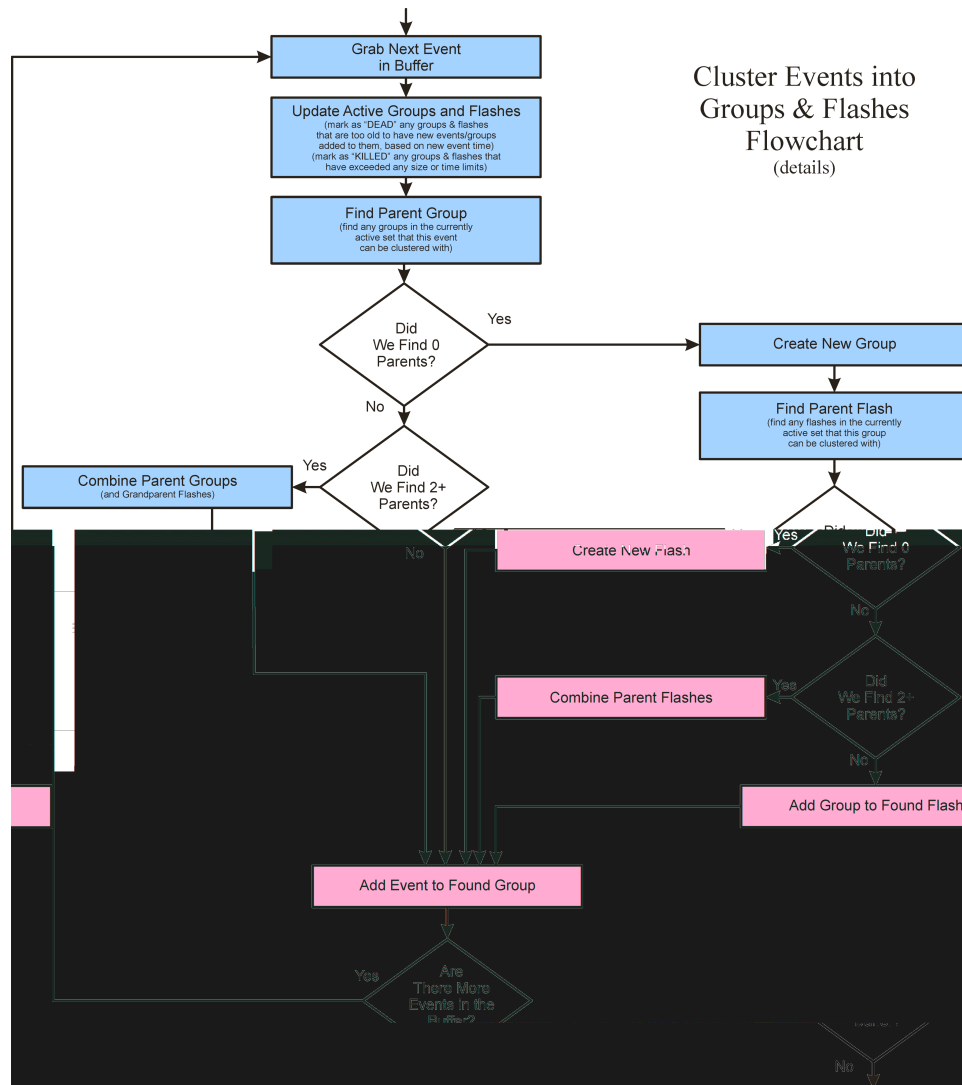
Cluster Events into Groups & Flashes Flowchart
(details)

Grab Next Event in Buffer

Update Active Groups and Flashes
(mark as "DEAD" any groups & flashes that are too old to have new events/groups added to them, based on new event time)
(mark as "KILLED" any groups & flashes that have exceeded any size or time limits)

Find Parent Group
(find any groups in the currently active set that this event can be clustered with)

Did We Find 0 Parents?

Yes

No

Create New Group

Find Parent Flash
(find any flashes in the currently active set that this group can be clustered with)

Did We Find 2+ Parents?

Yes

Combine Parent Groups
(and Grandparent Flashes)

No

Create New Flash

Yes

Did We Find 0 Parents?

No

Combine Parent Flashes

Yes

Did We Find 2+ Parents?

No

Add Group to Found Flash

Add Event to Found Group

Yes

Are There More Events in the Buffer?

No